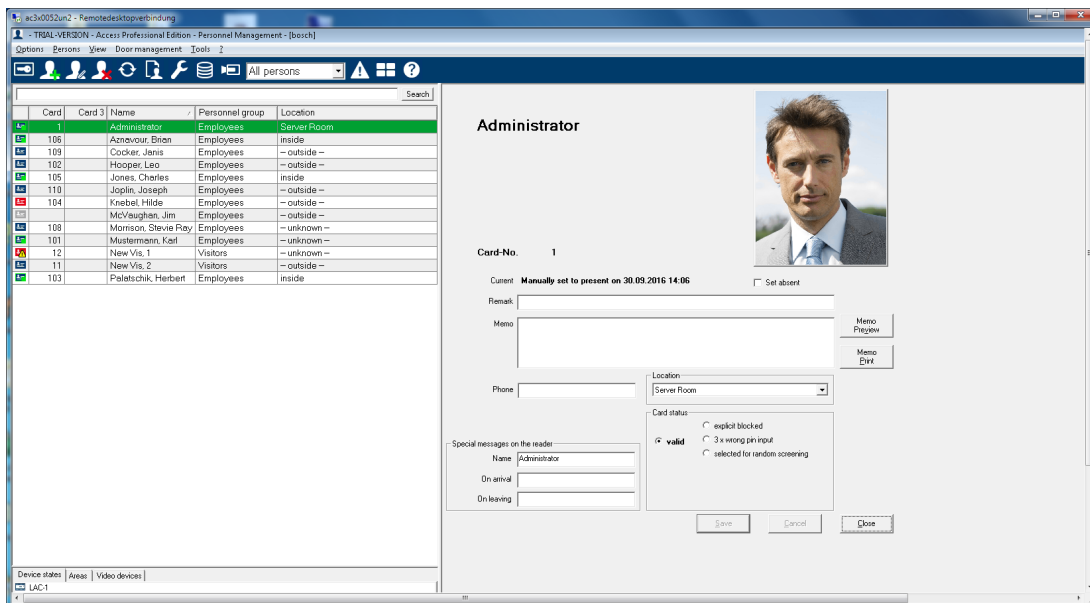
ac3x0052un2 - Remotedesktopverbindung

- TRIAL-VERSION - Access Professional Edition - Personnel Management - [bosch]

Options Persons View Door management Tools ?

All persons

Search

| | Card | Card 3 | Name | Personnel group | Location |
|---|---|---|---|---|---|
| | 1 | | Administrator | Employees | Server Room |
| | 106 | | Aznavour, Brian | Employees | inside |
| | 109 | | Cocker, Janis | Employees | – outside – |
| | 102 | | Hooper, Leo | Employees | – outside – |
| | 105 | | Jones, Charles | Employees | inside |
| | 110 | | Joplin, Joseph | Employees | – outside – |
| | 104 | | Knebel, Hilde | Employees | – outside – |
| | | | McVaughan, Jim | Employees | – outside – |
| | 108 | | Morrison, Stevie Ray | Employees | – unknown – |
| | 101 | | Mustermann, Karl | Employees | – unknown – |
| | 12 | | New Vis, 1 | Visitors | – unknown – |
| | 11 | | New Vis, 2 | Visitors | – outside – |
| | 103 | | Palatschik, Herbert | Employees | inside |

Device states | Areas | Video devices

LAC-1

Administrator

Card-No. 1

Current Manually set to present on 30.09.2016 14:06

Set absent

Remark

Memo

Memo Preview

Memo Print

Phone

Location

Server Room

Card status

valid

explicit blocked

3 x wrong pin input

selected for random screening

Special messages on the reader

Name Administrator

On arrival

On leaving

Save

Cancel

Close